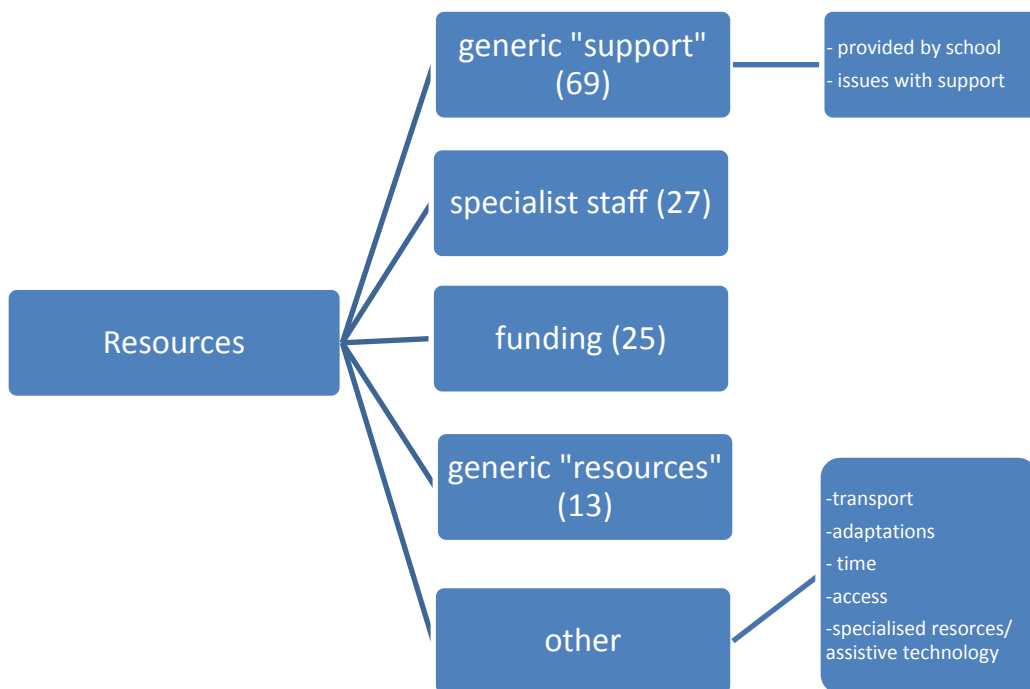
Resources

generic "support" (69)

- provided by school
- issues with support

specialist staff (27)

funding (25)

generic "resources" (13)

other

-transport
-adaptations
- time
-access
-specialised resorces/ assistive technology